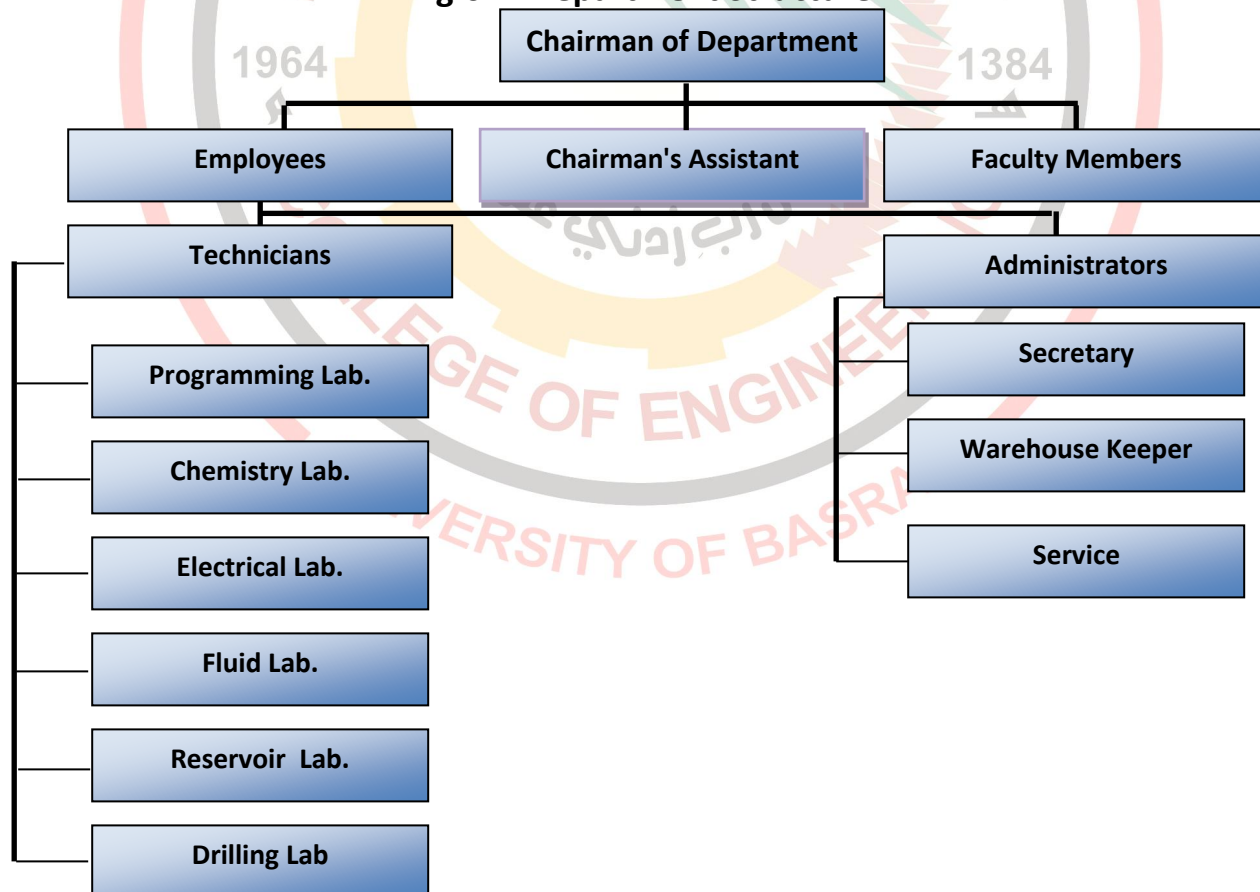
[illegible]

1964 1384

Chairman of Department

Employees

Chairman's Assistant

Faculty Members

Technicians

Administrators

Programming Lab.

Chemistry Lab.

Electrical Lab.

Fluid Lab.

Reservoir Lab.

Drilling Lab

Secretary

Warehouse Keeper

Service

COLLEGE OF ENGINEERING

UNIVERSITY OF BASRAH